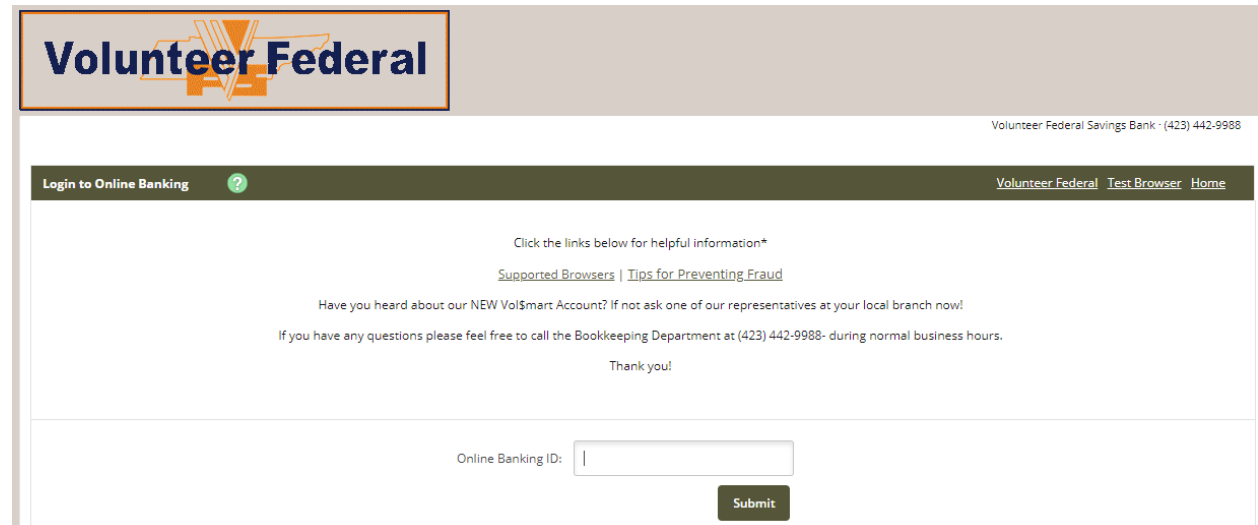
Volunteer Federal

Volunteer Federal Savings Bank · (423) 442-9988

Login to Online Banking

Volunteer Federal Test Browser Home

Click the links below for helpful information*

Supported Browsers | Tips for Preventing Fraud

Have you heard about our NEW Vol$mart Account? If not ask one of our representatives at your local branch now!

If you have any questions please feel free to call the Bookkeeping Department at (423) 442-9988- during normal business hours.

Thank you!

Online Banking ID:

Submit